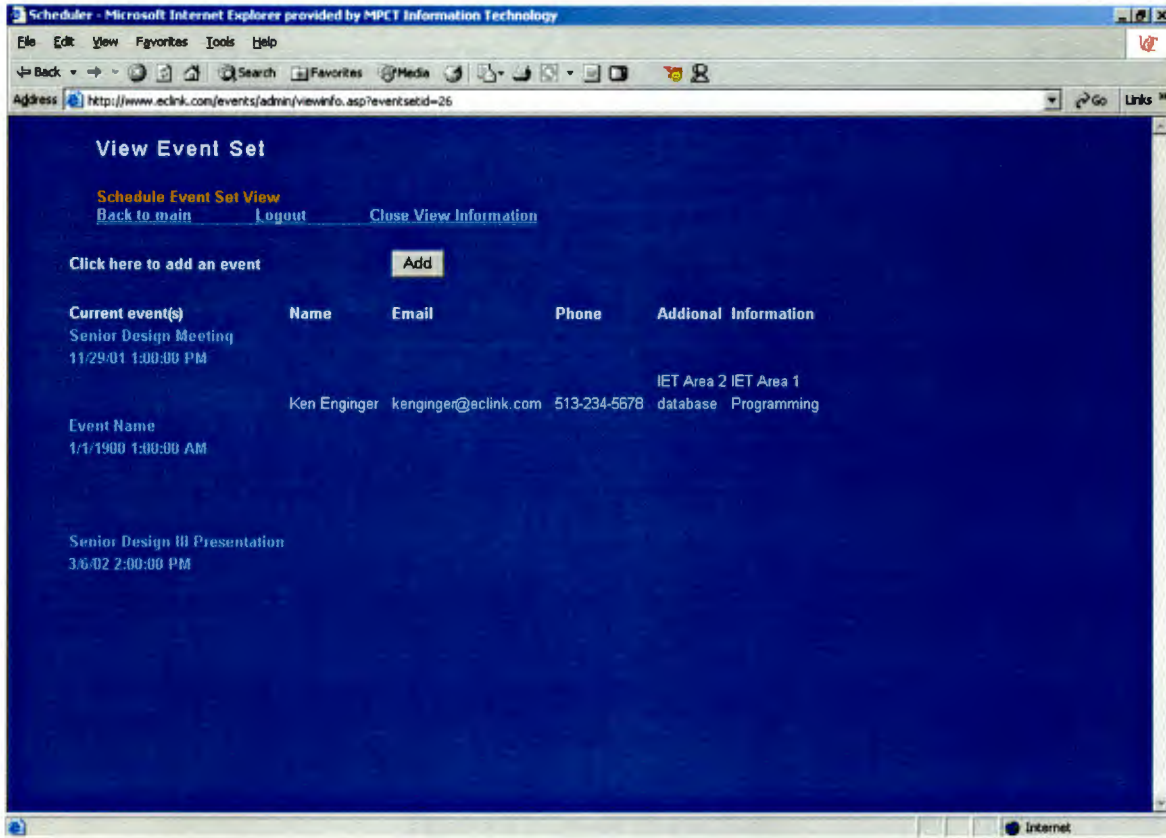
Scheduler - Microsoft Internet Explorer provided by MPCT Information Technology

File Edit View Favorites Tools Help

Back Search Favorites Media

Address http://www.eclink.com/events/admin/viewinfo.asp?eventsetid=26

Go Links

View Event Set

Schedule Event Set View

Back to main Logout Close View Information

Click here to add an event Add

| Current event(s) | Name | Email | Phone | Addional | Information |
|---|---|---|---|---|---|
| Senior Design Meeting 11/29/01 1:00:00 PM | | | | | |
| | Ken Enginger | kenginger@eclink.com | 513-234-5678 | IET Area 2 database | IET Area 1 Programming |
| Event Name 1/1/1900 1:00:00 AM | | | | | |
| Senior Design III Presentation 3/6/02 2:00:00 PM | | | | | |

Internet